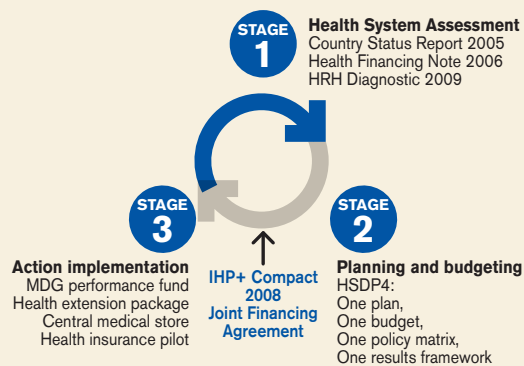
STAGE
1

Health System Assessment
Country Status Report 2005
Health Financing Note 2006
HRH Diagnostic 2009

STAGE
2

Planning and budgeting
HSDP4:
One plan,
One budget,
One policy matrix,
One results framework

IHP+ Compact
2008
Joint Financing
Agreement

STAGE
3

Action implementation
MDG performance fund
Health extension package
Central medical store
Health insurance pilot